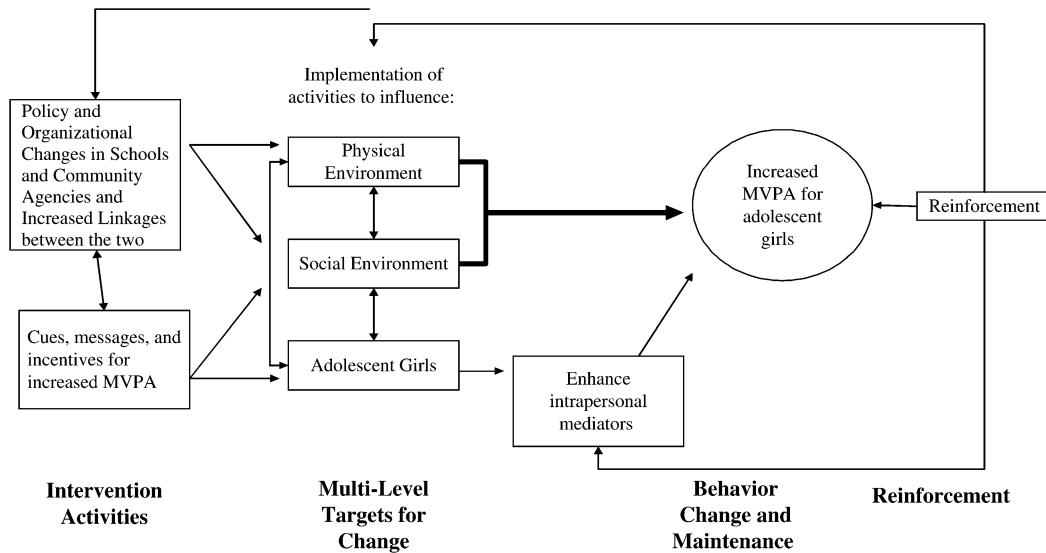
Implementation of activities to influence:

Policy and Organizational Changes in Schools and Community Agencies and Increased Linkages between the two

Cues, messages, and incentives for increased MVPA

Physical Environment

Social Environment

Adolescent Girls

Increased MVPA for adolescent girls

Reinforcement

Enhance intrapersonal mediators

Intervention Activities

Multi-Level Targets for Change

Behavior Change and Maintenance

Reinforcement